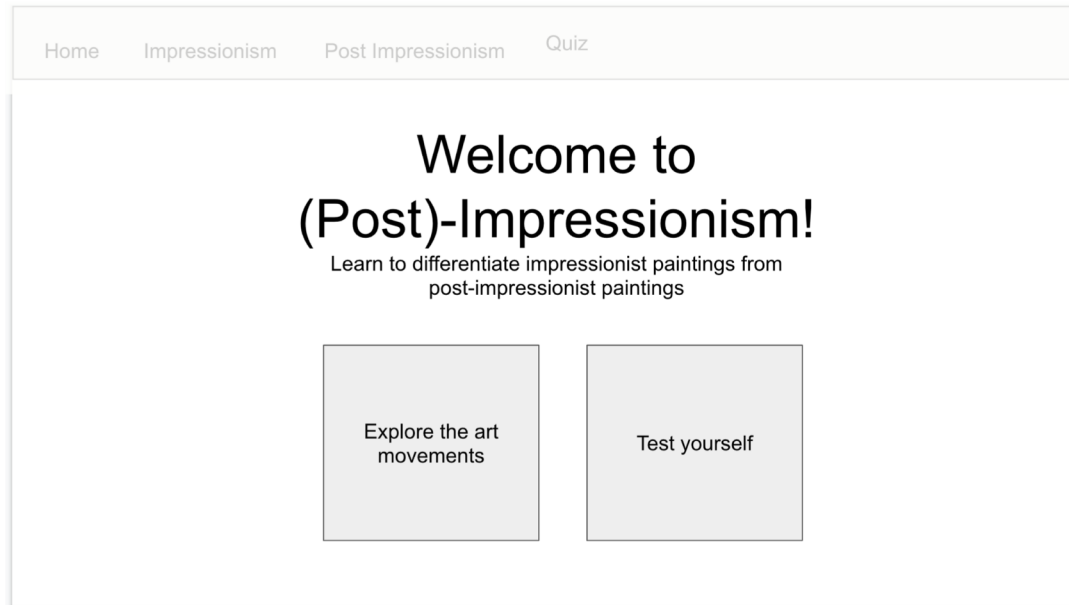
Home Impressionism Post Impressionism Quiz

Welcome to (Post)-Impressionism!

Learn to differentiate impressionist paintings from post-impressionist paintings

Explore the art movements

Test yourself